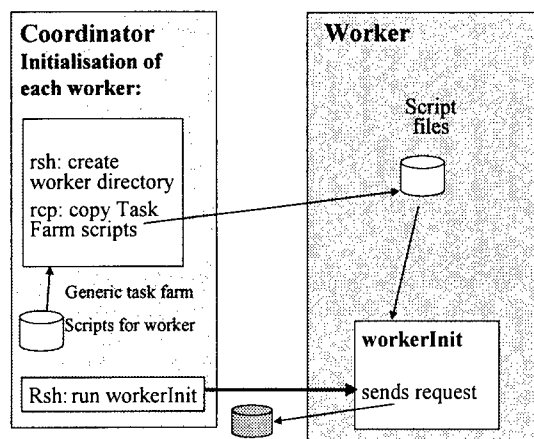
Coordinator
Initialisation of each worker:

rsh: create worker directory
rcp: copy Task Farm scripts

Generic task farm

Scripts for worker

Rsh: run workerInit

Worker

Script files

workerInit

sends request